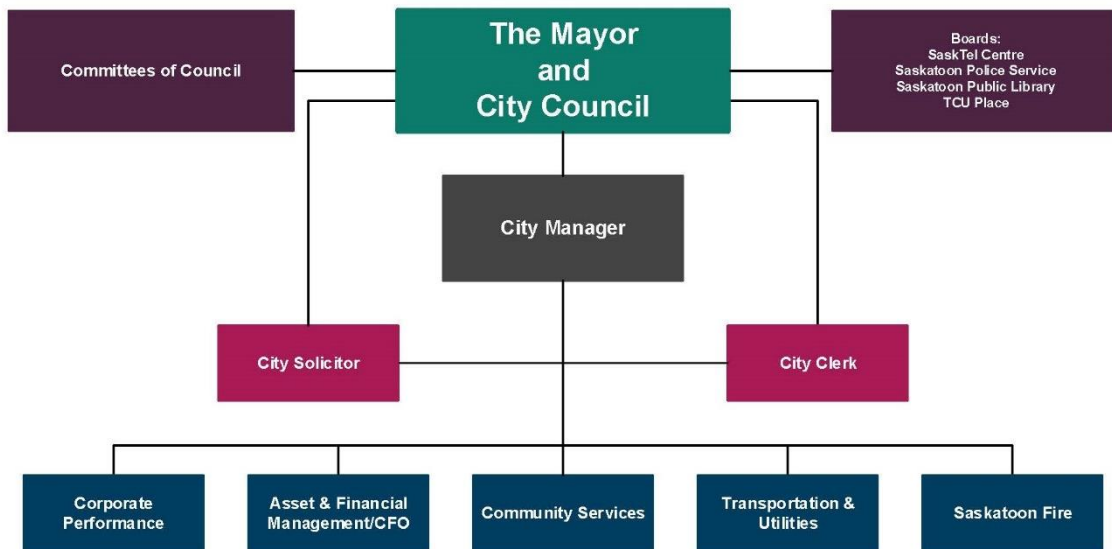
Committees of Council

The Mayor and City Council

Boards:
SaskTel Centre
Saskatoon Police Service
Saskatoon Public Library
TCU Place

City Manager

City Solicitor

City Clerk

Corporate Performance

Asset & Financial Management/CFO

Community Services

Transportation & Utilities

Saskatoon Fire